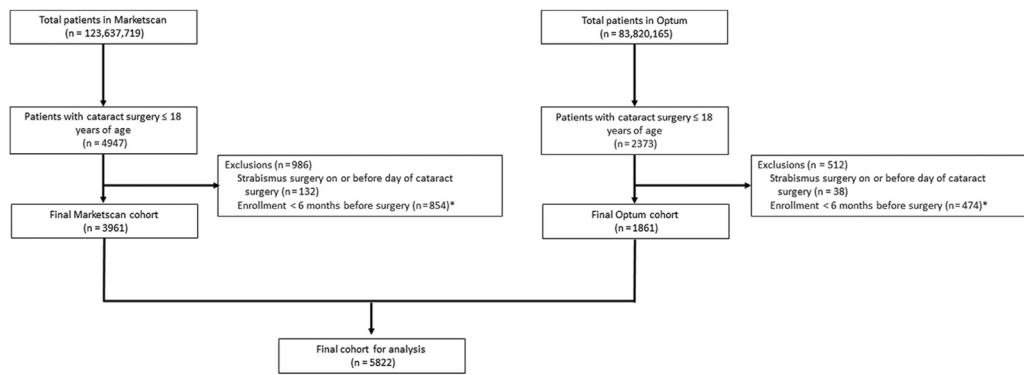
Total patients in Marketscan
(n = 123,637,719)

Patients with cataract surgery ≤ 18 years of age
(n = 4947)

Exclusions (n = 986)
Strabismus surgery on or before day of cataract surgery
(n = 132)
Enrollment < 6 months before surgery (n = 854)*

Final Marketscan cohort
(n = 3961)

Total patients in Optum
(n = 83,820,165)

Patients with cataract surgery ≤ 18 years of age
(n = 2373)

Exclusions (n = 512)
Strabismus surgery on or before day of cataract surgery
(n = 38)
Enrollment < 6 months before surgery (n = 474)*

Final Optum cohort
(n = 1861)

Final cohort for analysis
(n = 5822)